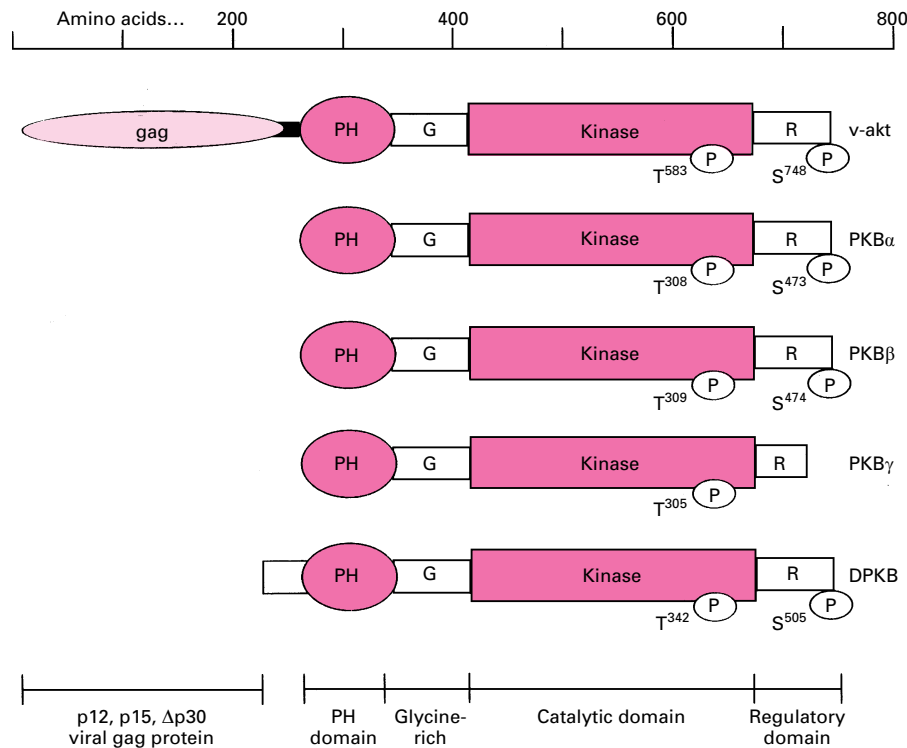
Amino acids... 200 400 600 800

gag PH G Kinase R v-akt
$T^{583}$ P $S^{748}$ P

PH G Kinase R PKBα
$T^{308}$ P $S^{473}$ P

PH G Kinase R PKBβ
$T^{309}$ P $S^{474}$ P

PH G Kinase R PKBγ
$T^{305}$ P

PH G Kinase R DPKB
$T^{342}$ P $S^{505}$ P

p12, p15, Δp30 viral gag protein

PH domain

Glycine-rich

Catalytic domain

Regulatory domain